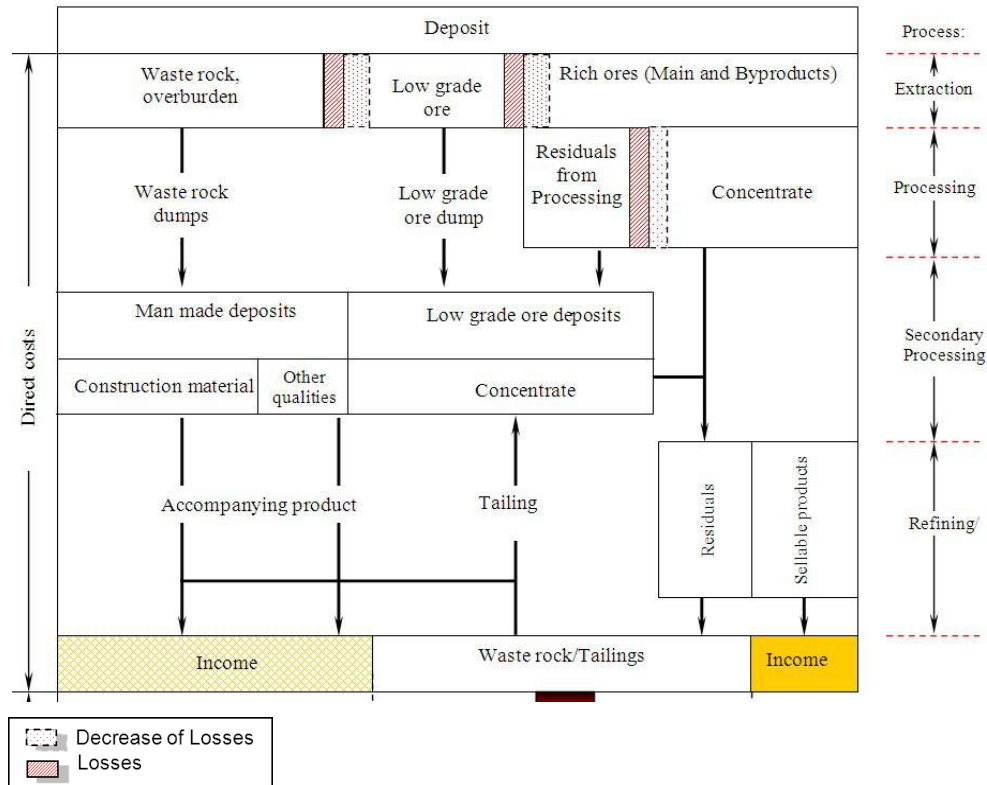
Deposit

Process:

Waste rock, overburden

Low grade ore

Rich ores (Main and Byproducts)

Extraction

Waste rock dumps

Low grade ore dump

Residuals from Processing

Concentrate

Processing

Direct costs

Man made deposits

Low grade ore deposits

Secondary Processing

Construction material

Other qualities

Concentrate

Accompanying product

Tailing

Residuals

Sellable products

Refining/

Income

Waste rock/Tailings

Income

Decrease of Losses

Losses